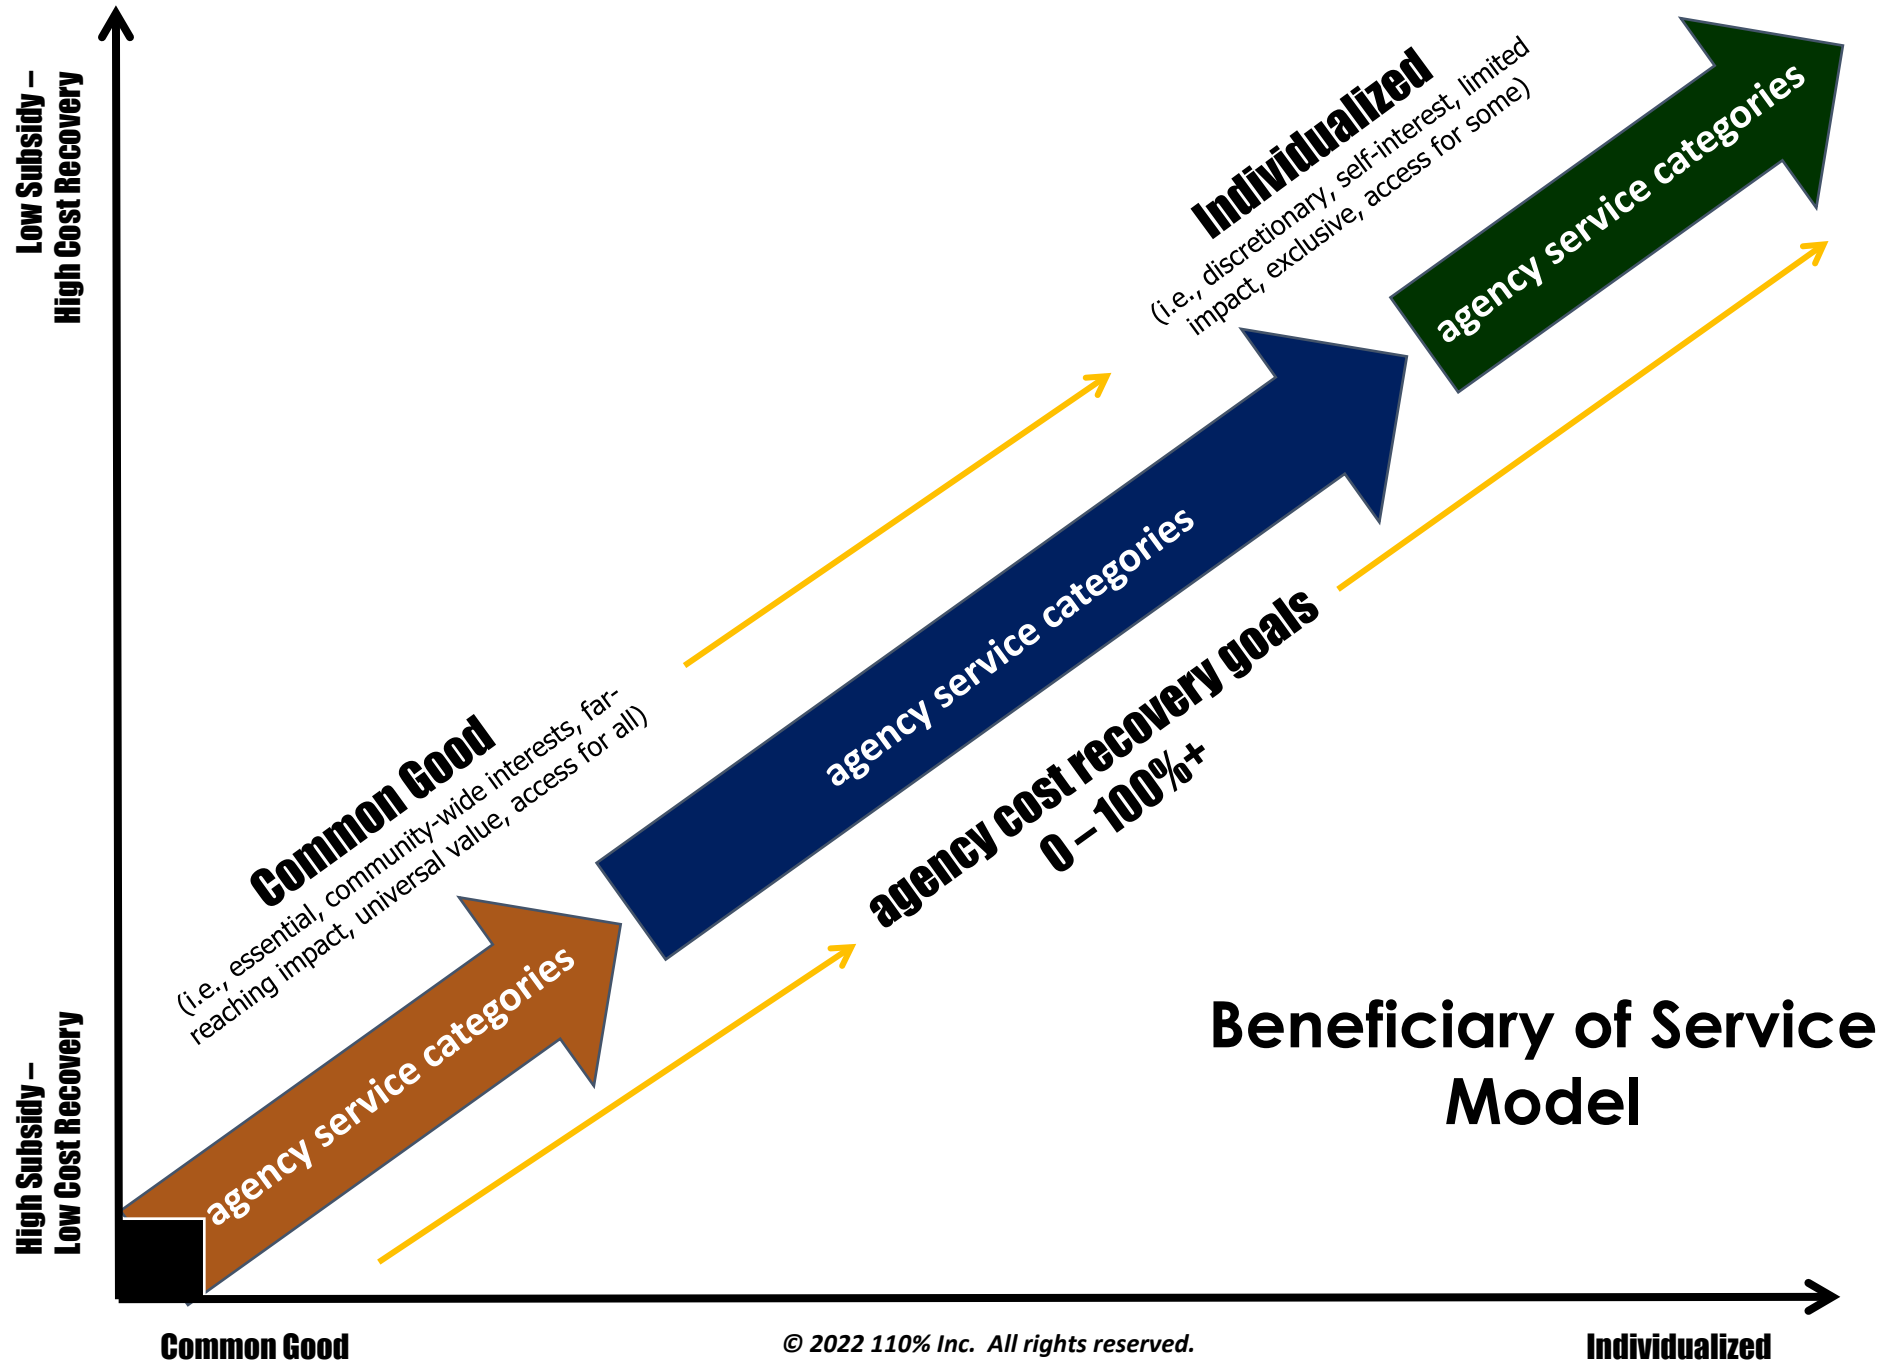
Low Subsidy – High Cost Recovery

Individualized
(i.e., discretionary, self-interest, limited impact, exclusive, access for some)

agency service categories

agency service categories

Common Good
(i.e., essential, community-wide interests, far-reaching impact, universal value, access for all)

agency cost recovery goals
0 – 100%+

agency service categories

Beneficiary of Service Model

High Subsidy – Low Cost Recovery

Common Good

© 2022 110% Inc. All rights reserved.

Individualized